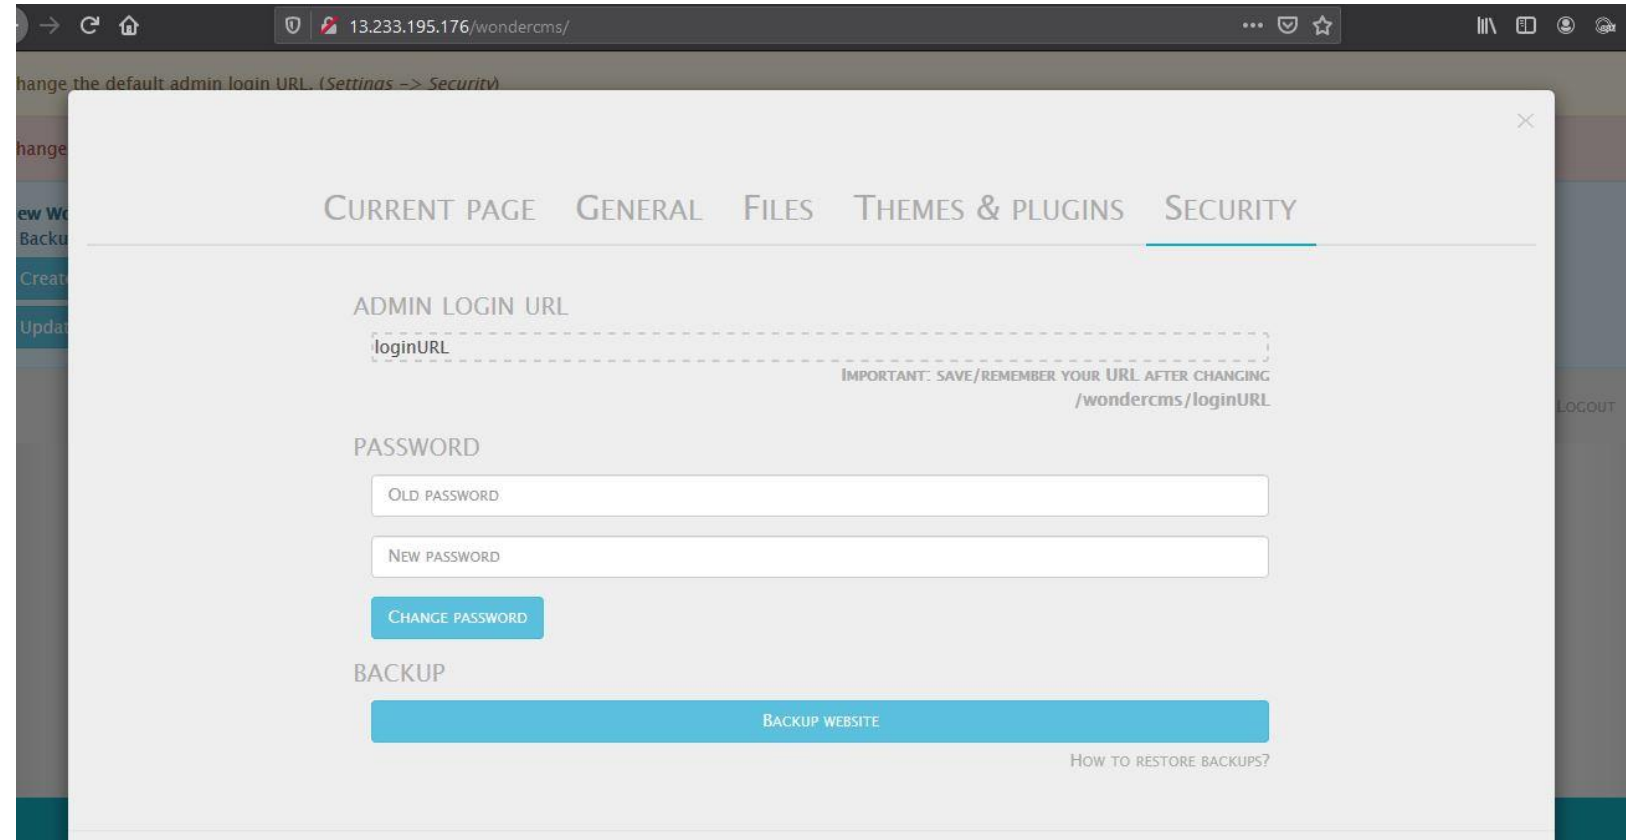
13.233.195.176/wondercms/

hange the default admin login URL. (Settings -> Security)

hange

ew Wo
Backu
Creat
Updat

LOGOUT

×

CURRENT PAGE GENERAL FILES THEMES & PLUGINS SECURITY

ADMIN LOGIN URL

loginURL

IMPORTANT: SAVE/REMEMBER YOUR URL AFTER CHANGING
/wondercms/loginURL

PASSWORD

OLD PASSWORD

NEW PASSWORD

CHANGE PASSWORD

BACKUP

BACKUP WEBSITE

HOW TO RESTORE BACKUPS?